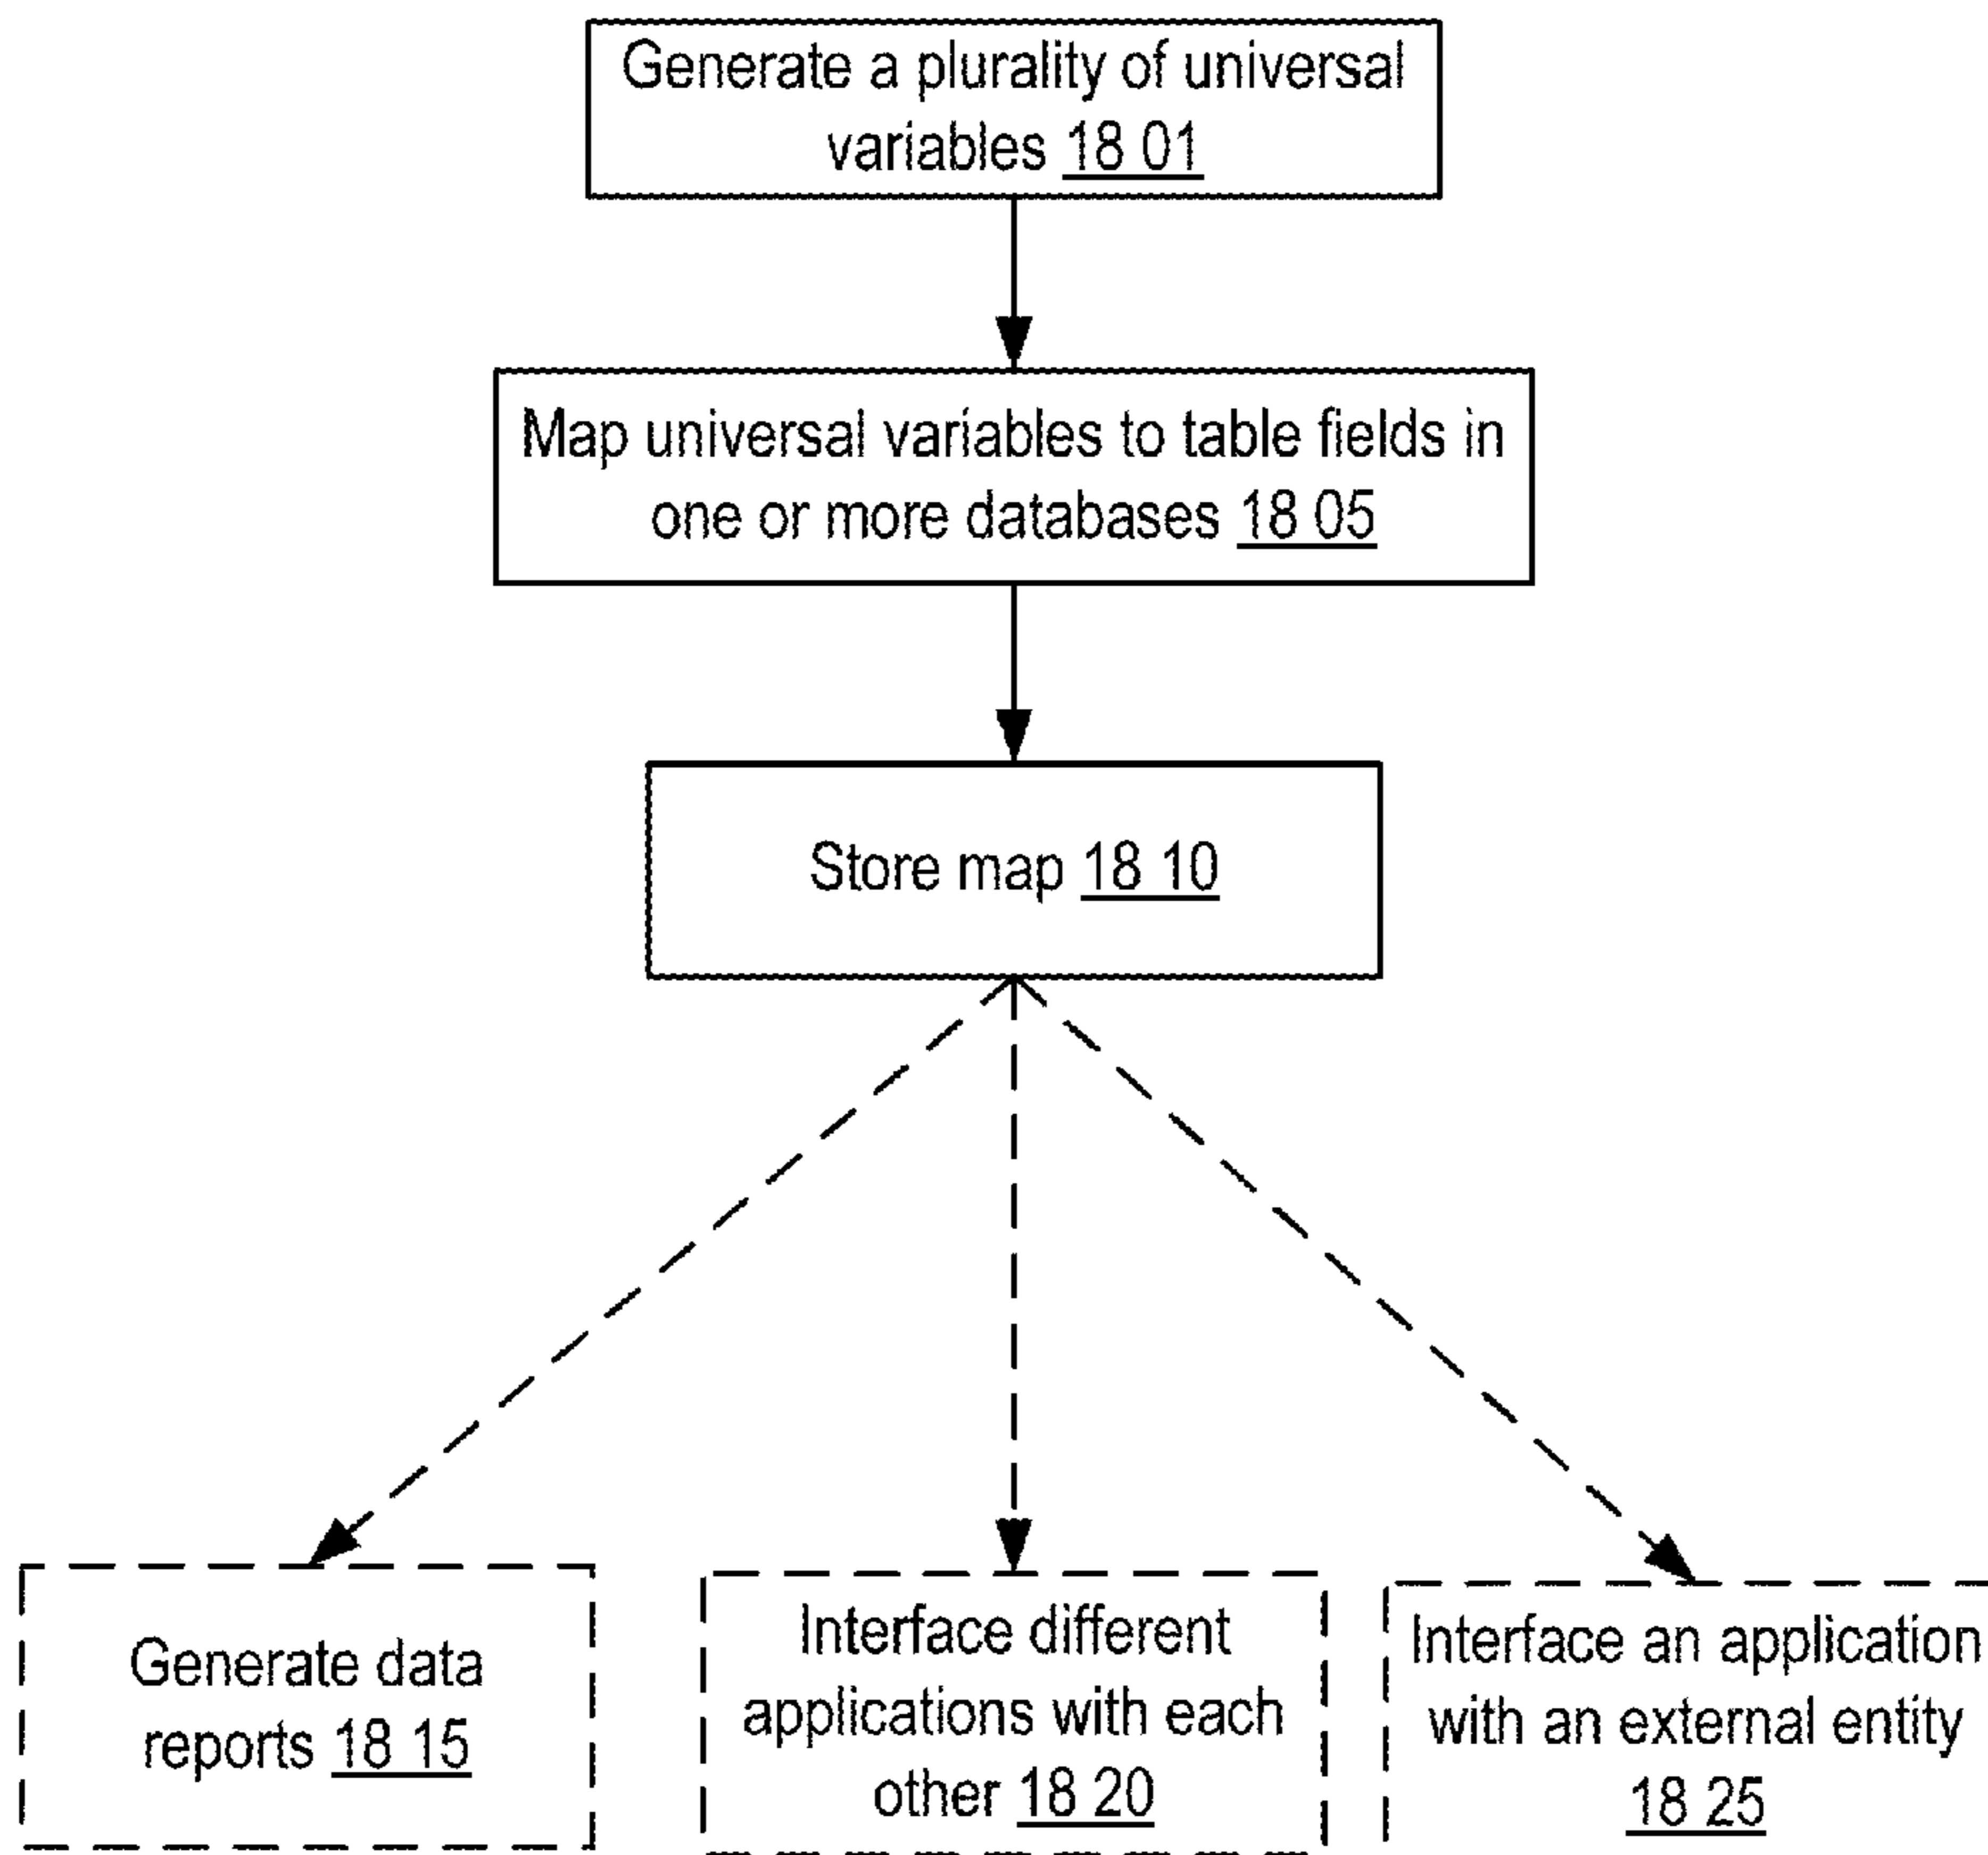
Generate a plurality of universal variables 18 01

Map universal variables to table fields in one or more databases 18 05

Store map 18 10

Generate data reports 18 15

Interface different applications with each other 18 20

Interface an application with an external entity 18 25